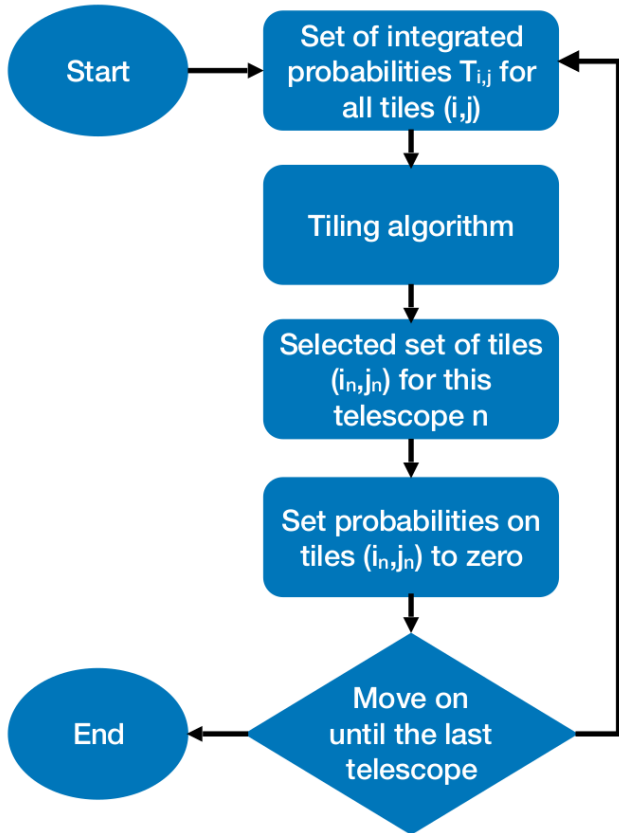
Start

Set of integrated probabilities $T_{i,j}$ for all tiles (i,j)

Tiling algorithm

Selected set of tiles $(i_n,j_n)$ for this telescope n

Set probabilities on tiles $(i_n,j_n)$ to zero

Move on until the last telescope

End